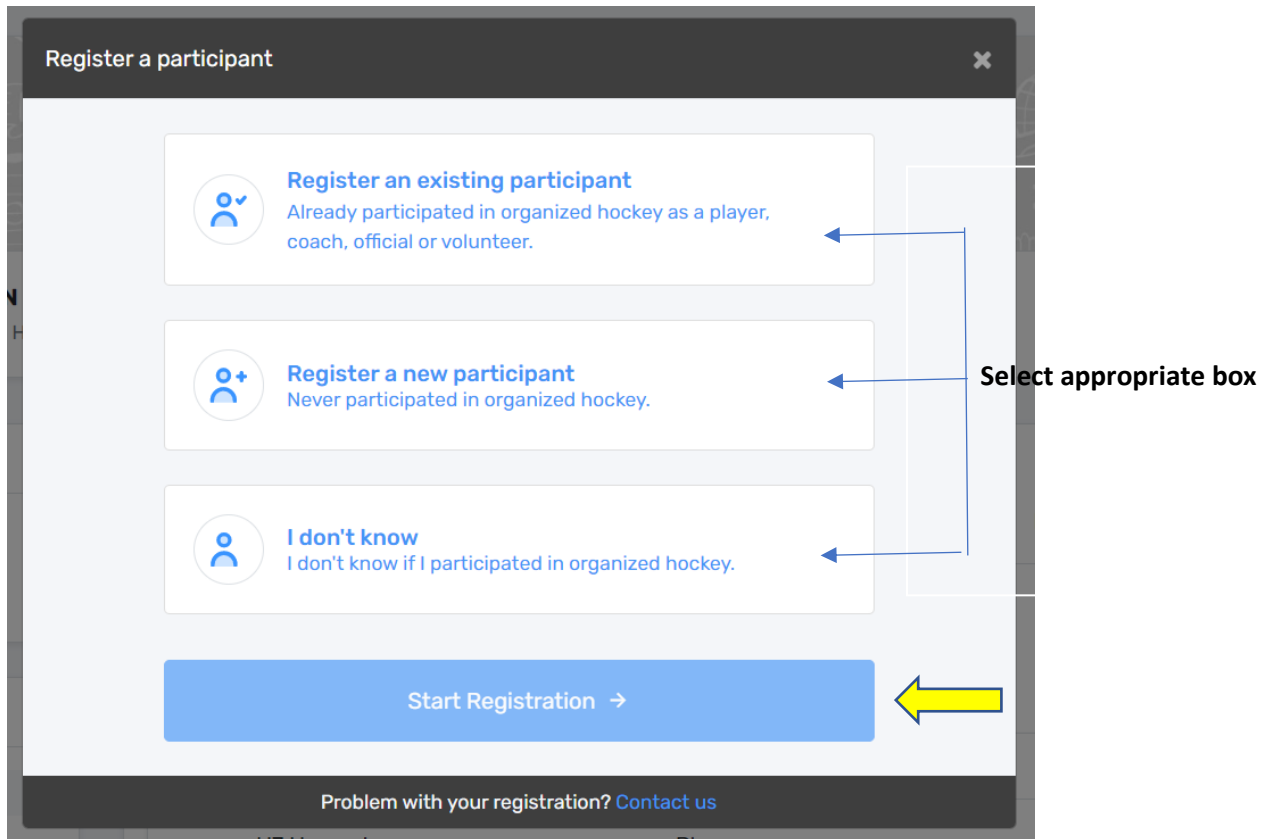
Register a participant

Register an existing participant
Already participated in organized hockey as a player, coach, official or volunteer.

Register a new participant
Never participated in organized hockey.

I don't know
I don't know if I participated in organized hockey.

Select appropriate box

Start Registration →

Problem with your registration? Contact us